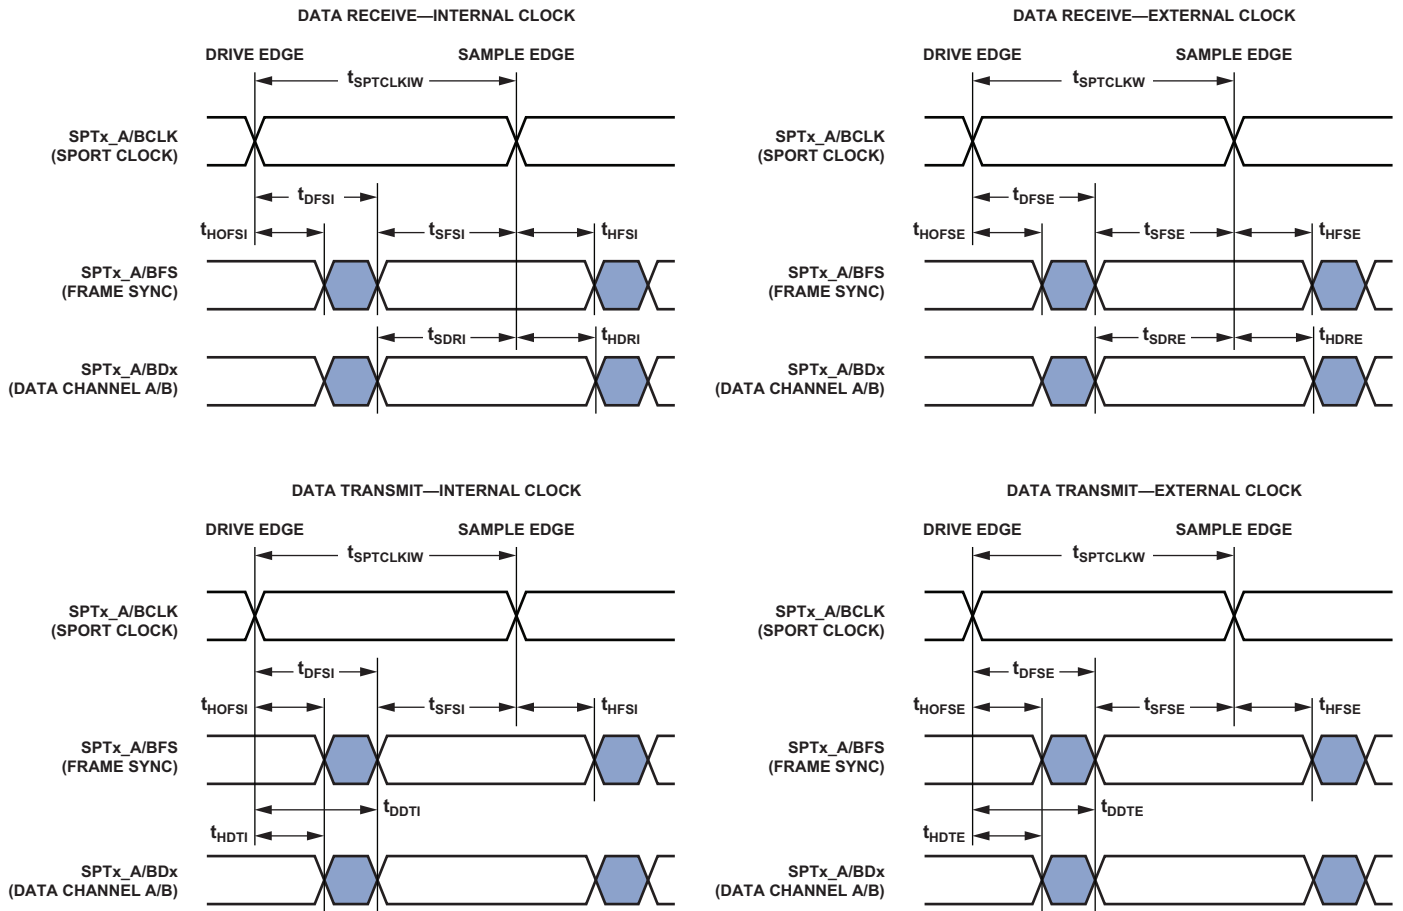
DATA RECEIVE—INTERNAL CLOCK

DRIVE EDGE

SAMPLE EDGE

$t_{SPTCLKIW}$

SPTx_A/BCLK (SPORT CLOCK)

$t_{DFSI}$

$t_{HOFSI}$

$t_{SFSI}$

$t_{HFSI}$

SPTx_A/BFS (FRAME SYNC)

$t_{SDRI}$

$t_{HDRI}$

SPTx_A/BDx (DATA CHANNEL A/B)

DATA RECEIVE—EXTERNAL CLOCK

DRIVE EDGE

SAMPLE EDGE

$t_{SPTCLKW}$

SPTx_A/BCLK (SPORT CLOCK)

$t_{DFSE}$

$t_{HOFSE}$

$t_{SFSE}$

$t_{HFSE}$

SPTx_A/BFS (FRAME SYNC)

$t_{SDRE}$

$t_{HDRE}$

SPTx_A/BDx (DATA CHANNEL A/B)

DATA TRANSMIT—INTERNAL CLOCK

DRIVE EDGE

SAMPLE EDGE

$t_{SPTCLKIW}$

SPTx_A/BCLK (SPORT CLOCK)

$t_{DFSI}$

$t_{HOFSI}$

$t_{SFSI}$

$t_{HFSI}$

SPTx_A/BFS (FRAME SYNC)

$t_{DDTI}$

$t_{HDTI}$

SPTx_A/BDx (DATA CHANNEL A/B)

DATA TRANSMIT—EXTERNAL CLOCK

DRIVE EDGE

SAMPLE EDGE

$t_{SPTCLKW}$

SPTx_A/BCLK (SPORT CLOCK)

$t_{DFSE}$

$t_{HOFSE}$

$t_{SFSE}$

$t_{HFSE}$

SPTx_A/BFS (FRAME SYNC)

$t_{DDTE}$

$t_{HDTE}$

SPTx_A/BDx (DATA CHANNEL A/B)